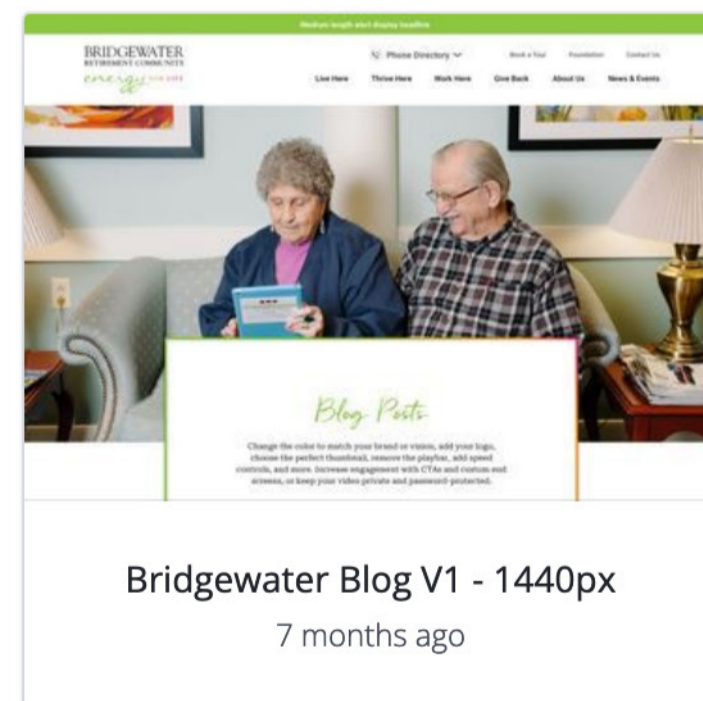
Medium length alert display headline

BRIDGEWATER
RETIREMENT COMMUNITY
energy FOR LIFE

Phone Directory

Book a Tour

Foundation

Contact Us

Live Here

Thrive Here

Work Here

Give Back

About Us

News & Events

Blog Posts

Change the color to match your brand or vision, add your logo, choose the perfect thumbnail, remove the playbar, add speed controls, and more. Increase engagement with CTAs and custom end screens, or keep your video private and password-protected.

Bridgewater Blog V1 - 1440px

7 months ago